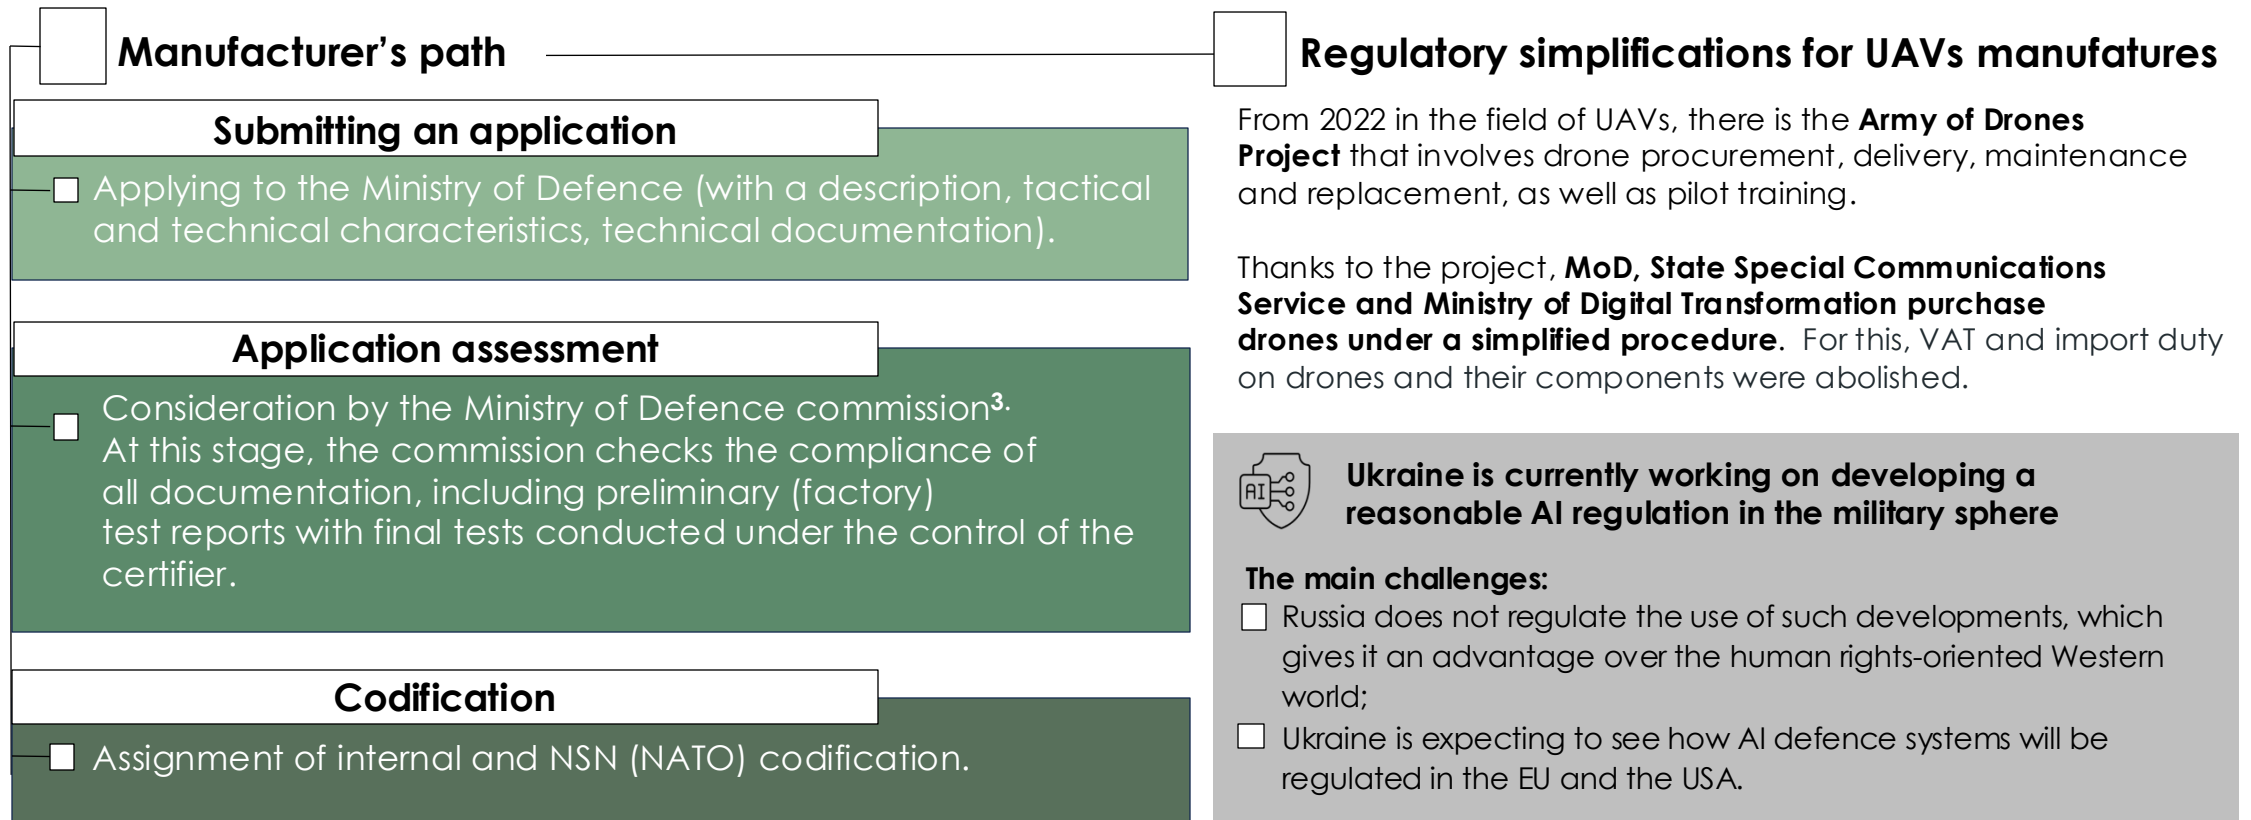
Manufacturer's path

Submitting an application

Applying to the Ministry of Defence (with a description, tactical and technical characteristics, technical documentation).

Application assessment

Consideration by the Ministry of Defence commission$^{3}$.
At this stage, the commission checks the compliance of all documentation, including preliminary (factory) test reports with final tests conducted under the control of the certifier.

Codification

Assignment of internal and NSN (NATO) codification.

Regulatory simplifications for UAVs manufatures

From 2022 in the field of UAVs, there is the **Army of Drones Project** that involves drone procurement, delivery, maintenance and replacement, as well as pilot training.

Thanks to the project, **MoD, State Special Communications Service and Ministry of Digital Transformation purchase drones under a simplified procedure**. For this, VAT and import duty on drones and their components were abolished.

AI

Ukraine is currently working on developing a reasonable AI regulation in the military sphere

The main challenges:

Russia does not regulate the use of such developments, which gives it an advantage over the human rights-oriented Western world;

Ukraine is expecting to see how AI defence systems will be regulated in the EU and the USA.